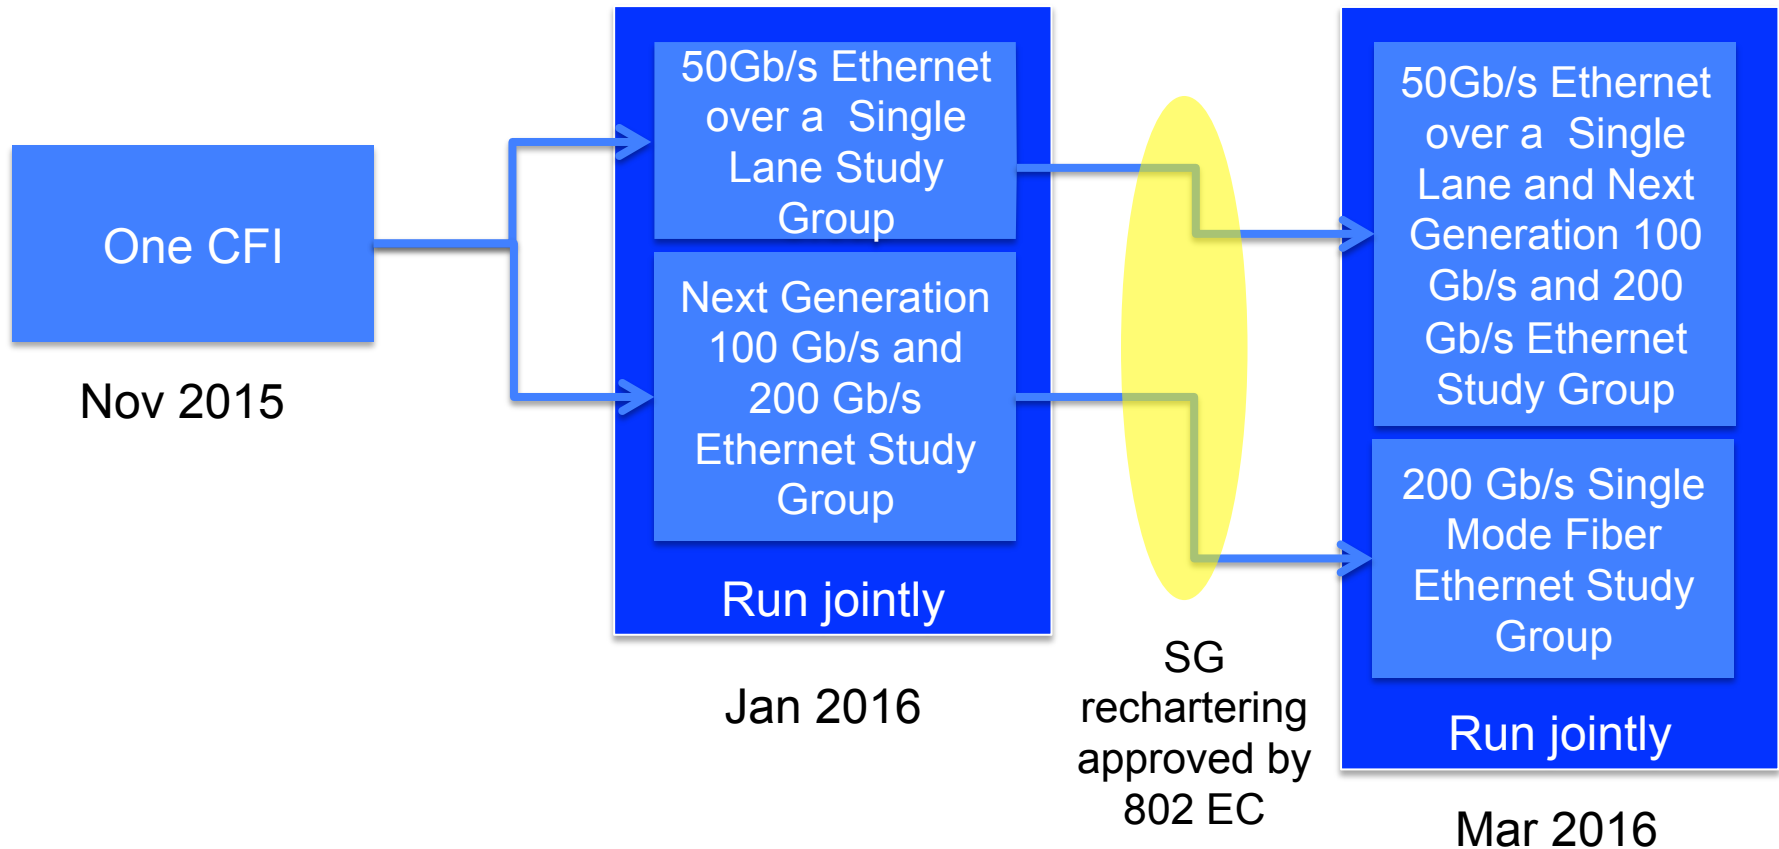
One CFI

Nov 2015

50Gb/s Ethernet over a Single Lane Study Group

Next Generation 100 Gb/s and 200 Gb/s Ethernet Study Group

Run jointly

Jan 2016

SG rechartering approved by 802 EC

50Gb/s Ethernet over a Single Lane and Next Generation 100 Gb/s and 200 Gb/s Ethernet Study Group

200 Gb/s Single Mode Fiber Ethernet Study Group

Run jointly

Mar 2016